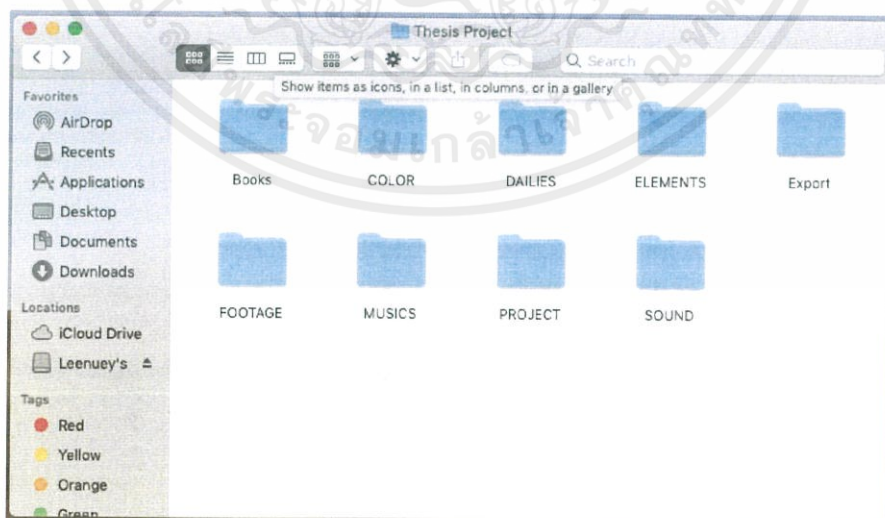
Thesis Project

Search

Show items as icons, in a list, in columns, or in a gallery

Favorites
AirDrop
Recents
Applications
Desktop
Documents
Downloads

Locations
iCloud Drive
Leenuey's

Tags
Red
Yellow
Orange
Green

Books
COLOR
DAILIES
ELEMENTS
Export
FOOTAGE
MUSICS
PROJECT
SOUND